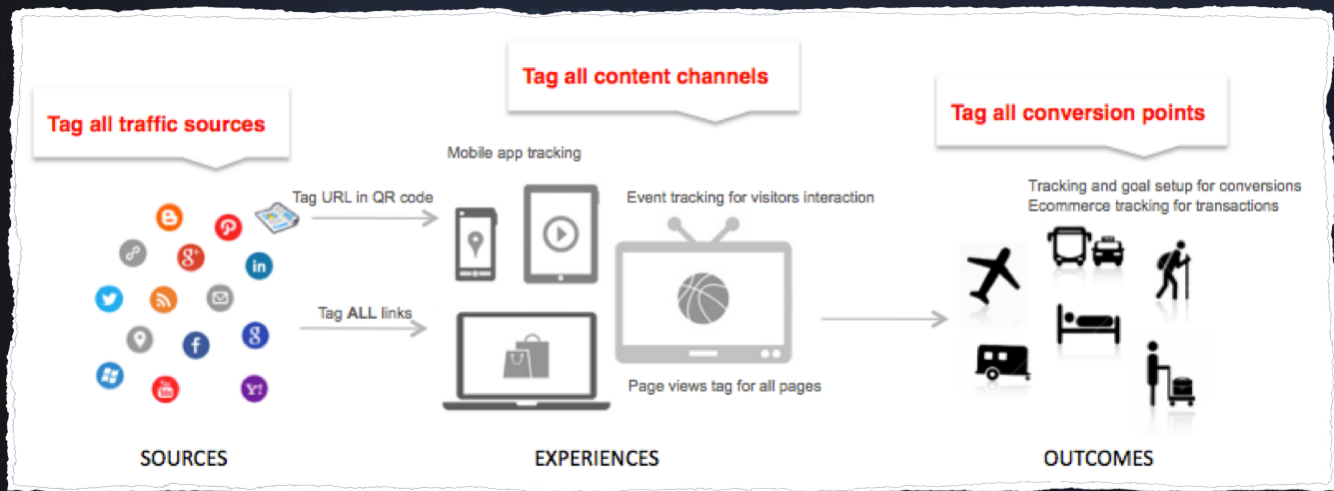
Tag all traffic sources

Tag all content channels

Tag all conversion points

Mobile app tracking

Tag URL in QR code

Event tracking for visitors interaction

Tracking and goal setup for conversions
Ecommerce tracking for transactions

Tag ALL links

Page views tag for all pages

SOURCES

EXPERIENCES

OUTCOMES